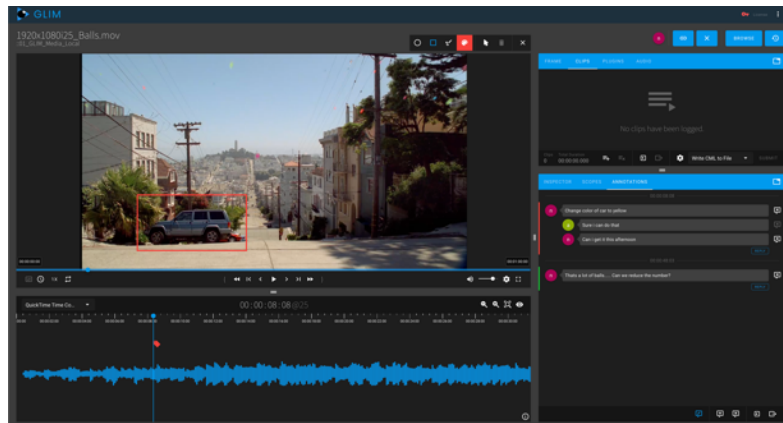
GLIM

1920x1080i25_Balls.mov

:01_GLIM_Media_Local

BROWSE

FRAME CLIPS PLUGINS AUDIO

No clips have been logged.

Write CML to File

SUBMIT

INSPECTOR SCOPES ANNOTATIONS

Change color of car to yellow

Sure I can do that

Can I get it this afternoon

That's a lot of balls.... Can we reduce the number?

QuickTime Time Co...

00:00:08:08@25

1X